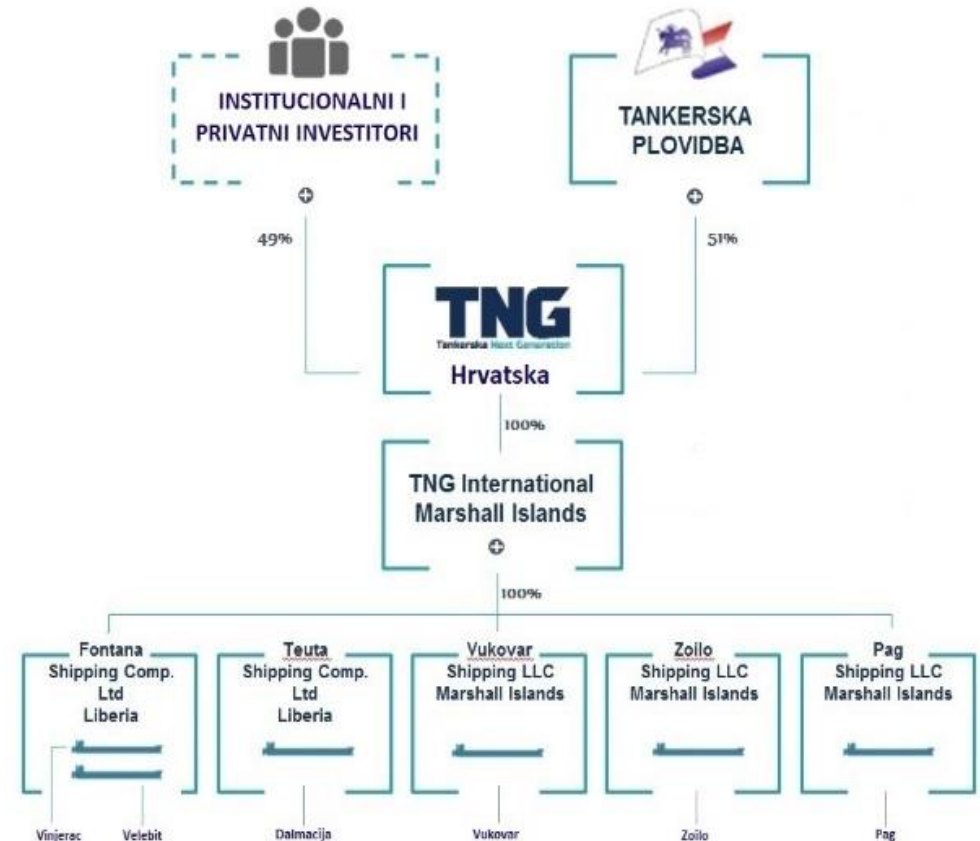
INSTITUCIONALNI I PRIVATNI INVESTITORI

TANKERSKA PLOVIDBA

49%

51%

TNG
Tankerska Next Generation
Hrvatska

100%

TNG International Marshall Islands

100%

Fontana Shipping Comp. Ltd Liberia

Teuta Shipping Comp. Ltd Liberia

Vukovar Shipping LLC Marshall Islands

Zoilo Shipping LLC Marshall Islands

Pag Shipping LLC Marshall Islands

Vinjerac

Velebit

Dalmacija

Vukovar

Zoilo

Pag